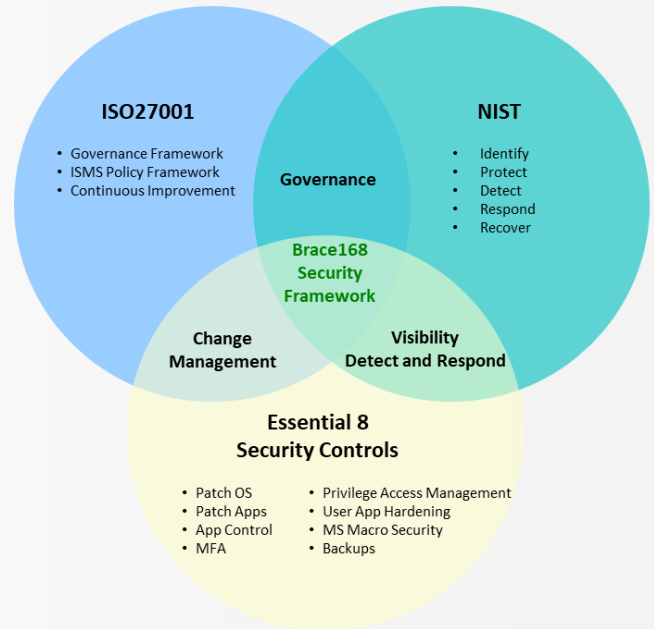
ISO27001

- Governance Framework
- ISMS Policy Framework
- Continuous Improvement

NIST

- Identify
- Protect
- Detect
- Respond
- Recover

Governance

Brace168 Security Framework

Change Management

Visibility Detect and Respond

Essential 8 Security Controls

- Patch OS
- Patch Apps
- App Control
- MFA

- Privilege Access Management
- User App Hardening
- MS Macro Security
- Backups